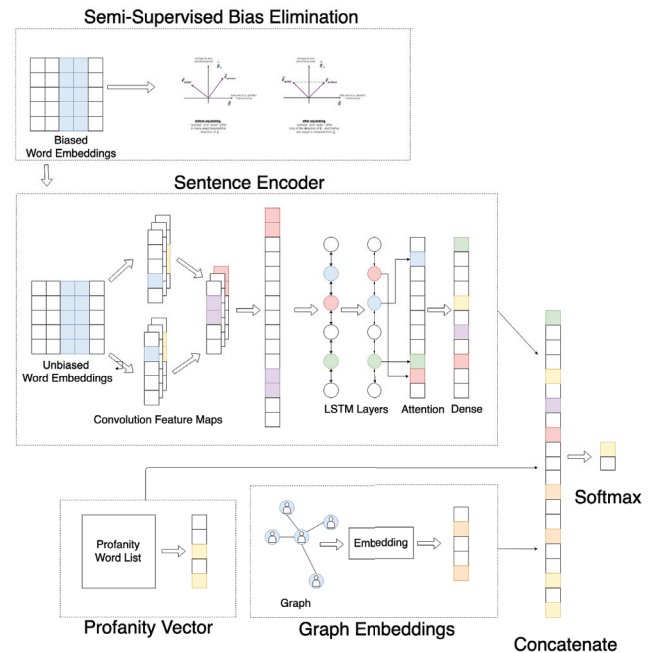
Semi-Supervised Bias Elimination

Biased Word Embeddings

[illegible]

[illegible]

Sentence Encoder

Unbiased Word Embeddings

Convolution Feature Maps

LSTM Layers

Attention

Dense

Softmax

Profanity Word List

Graph

Embedding

Graph

Profanity Vector

Graph Embeddings

Concatenate